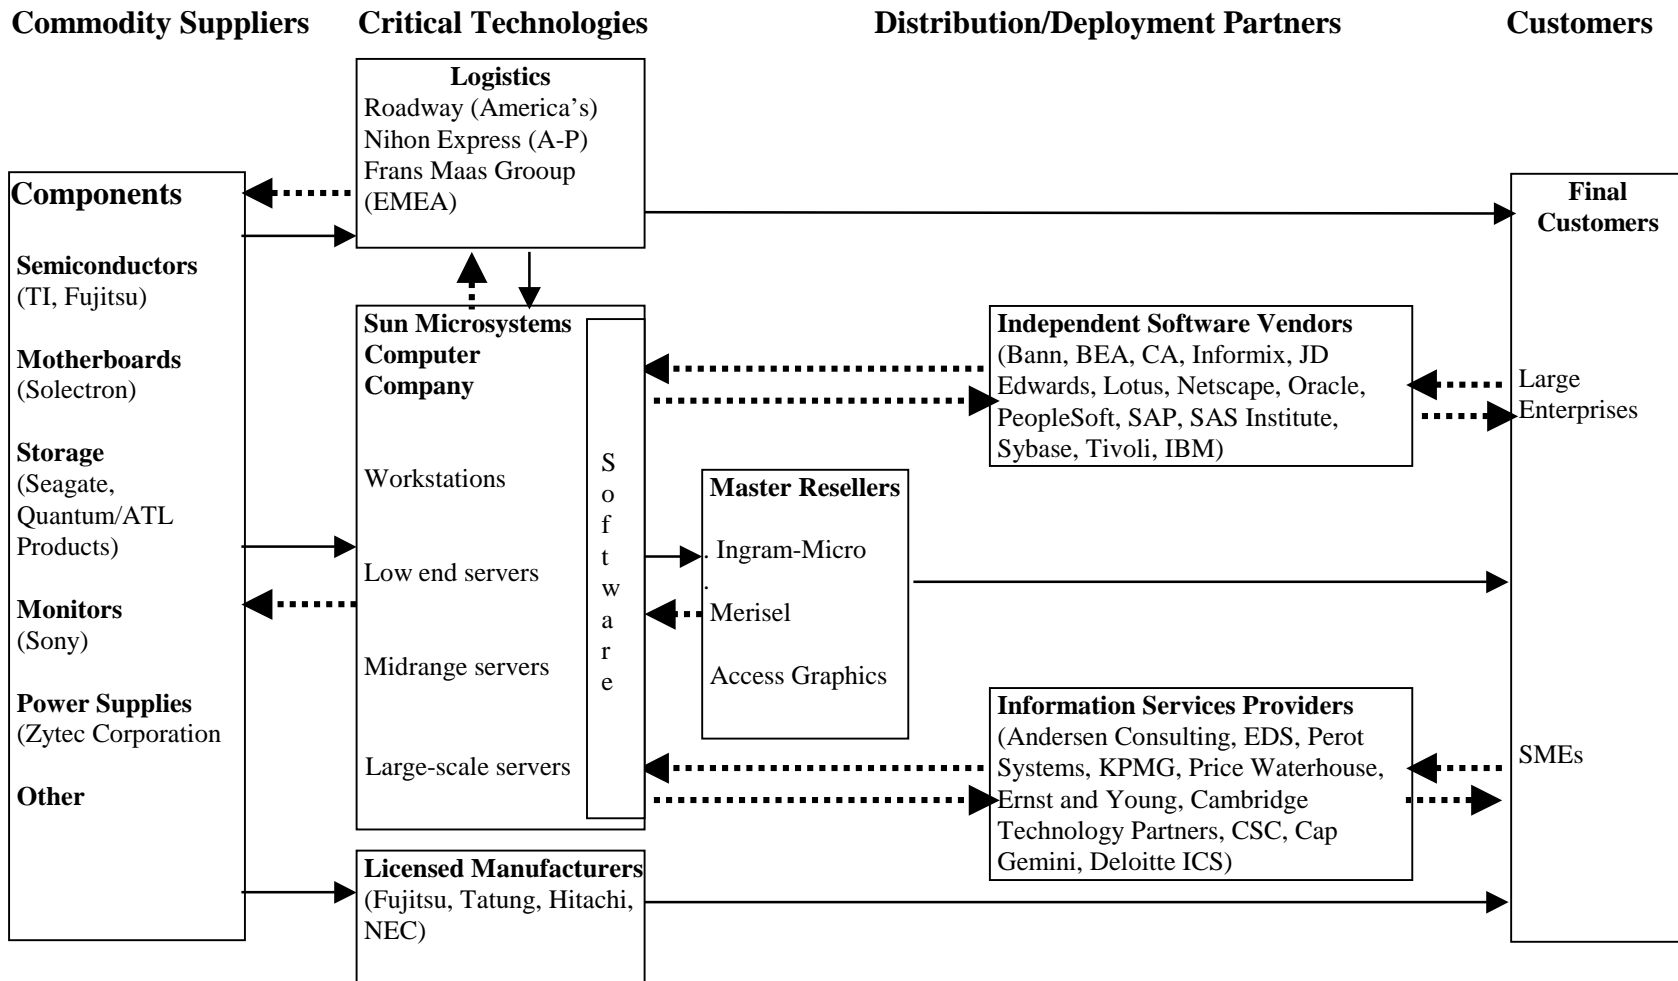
Commodity Suppliers Critical Technologies Distribution/Deployment Partners Customers

Logistics
Roadway (America's)
Nihon Express (A-P)
Frans Maas Grooup (EMEA)

Components

Semiconductors
(TI, Fujitsu)

Motherboards
(Solectron)

Storage
(Seagate, Quantum/ATL Products)

Monitors
(Sony)

Power Supplies
(Zytec Corporation

Other

Sun Microsystems Computer Company

Workstations

Low end servers

Midrange servers

Large-scale servers

S
o
f
t
w
a
r
e

Master Resellers

. Ingram-Micro
.
Merisel

Access Graphics

Independent Software Vendors
(Bann, BEA, CA, Informix, JD Edwards, Lotus, Netscape, Oracle, PeopleSoft, SAP, SAS Institute, Sybase, Tivoli, IBM)

Information Services Providers
(Andersen Consulting, EDS, Perot Systems, KPMG, Price Waterhouse, Ernst and Young, Cambridge Technology Partners, CSC, Cap Gemini, Deloitte ICS)

Licensed Manufacturers
(Fujitsu, Tatung, Hitachi, NEC)

Final Customers

Large Enterprises

SMEs